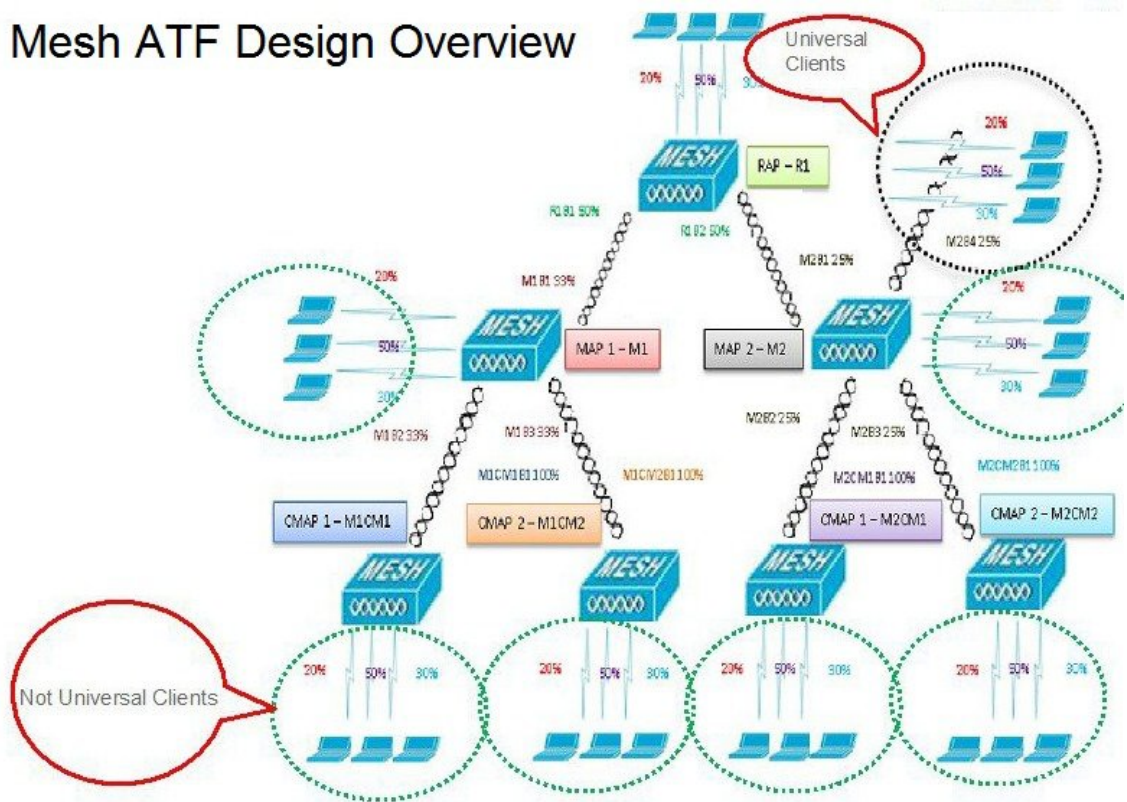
Mesh ATF Design Overview

20%
50%
30%

Universal Clients

MESH
RAP – R1

R1B1 50%
R1B2 50%

20%
50%
30%
M2B4 25%

M1B1 33%
M2B1 25%

20%
50%
30%

MESH
MAP 1 – M1

MAP 2 – M2
MESH

20%
50%
30%

M1B2 33%
M1B3 33%
M2B2 25%
M2B3 25%

M1CM1B1 100%
M1CM2B1 100%
M2CM1B1 100%
M2CM2B1 100%

CMAP 1 – M1CM1
CMAP 2 – M1CM2
CMAP 1 – M2CM1
CMAP 2 – M2CM2

MESH
MESH
MESH
MESH

Not Universal Clients

20%
50%
30%
20%
50%
30%
20%
50%
30%
20%
50%
30%